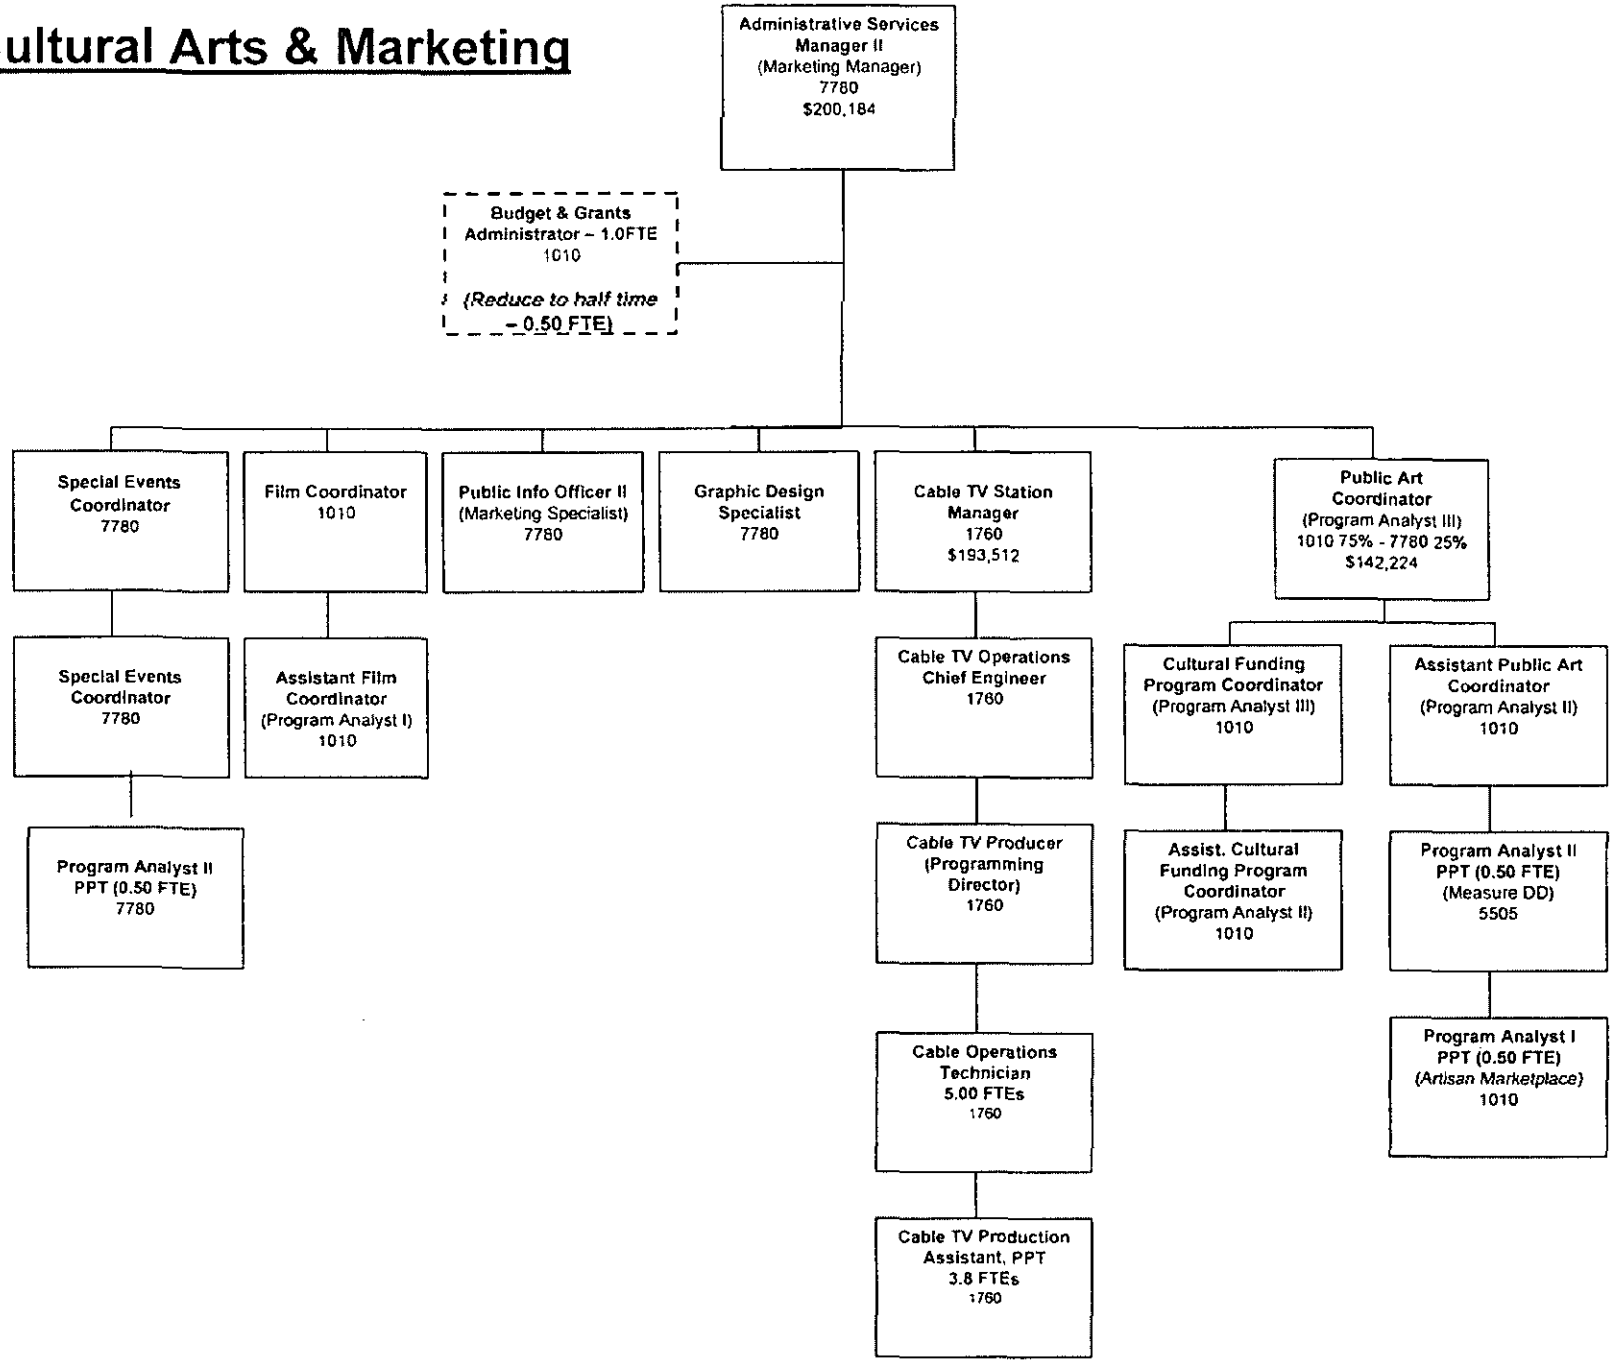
ultural Arts & Marketing

Administrative Services Manager II (Marketing Manager) 7780 $200,184

Budget & Grants Administrator – 1.0FTE 1010

(Reduce to half time – 0.50 FTE)

Special Events Coordinator 7780

Film Coordinator 1010

Public Info Officer II (Marketing Specialist) 7780

Graphic Design Specialist 7780

Cable TV Station Manager 1760 $193,512

Public Art Coordinator (Program Analyst III) 1010 75% - 7780 25% $142,224

Special Events Coordinator 7780

Assistant Film Coordinator (Program Analyst I) 1010

Cable TV Operations Chief Engineer 1760

Cultural Funding Program Coordinator (Program Analyst III) 1010

Assistant Public Art Coordinator (Program Analyst II) 1010

Program Analyst II PPT (0.50 FTE) 7780

Cable TV Producer (Programming Director) 1760

Assist. Cultural Funding Program Coordinator (Program Analyst II) 1010

Program Analyst II PPT (0.50 FTE) (Measure DD) 5505

Cable Operations Technician 5.00 FTEs 1760

Program Analyst I PPT (0.50 FTE) (Artisan Marketplace) 1010

Cable TV Production Assistant, PPT 3.8 FTEs 1760